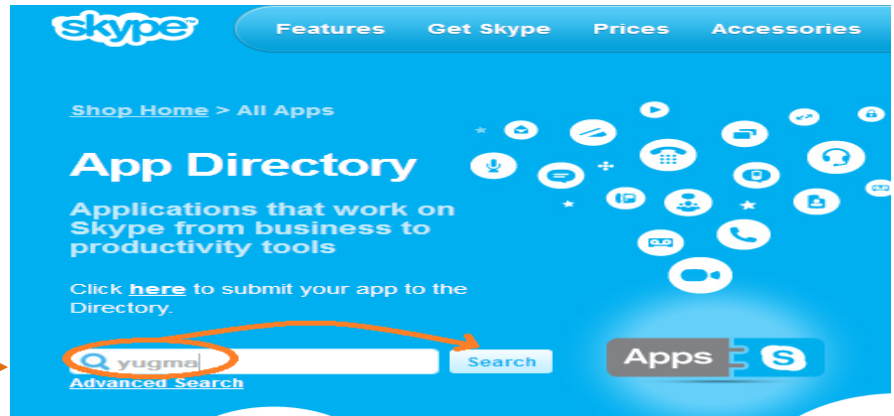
skype

Features Get Skype Prices Accessories

Shop Home > All Apps

App Directory

Applications that work on Skype from business to productivity tools

Click here to submit your app to the Directory.

yugma

Search

Advanced Search

Apps S